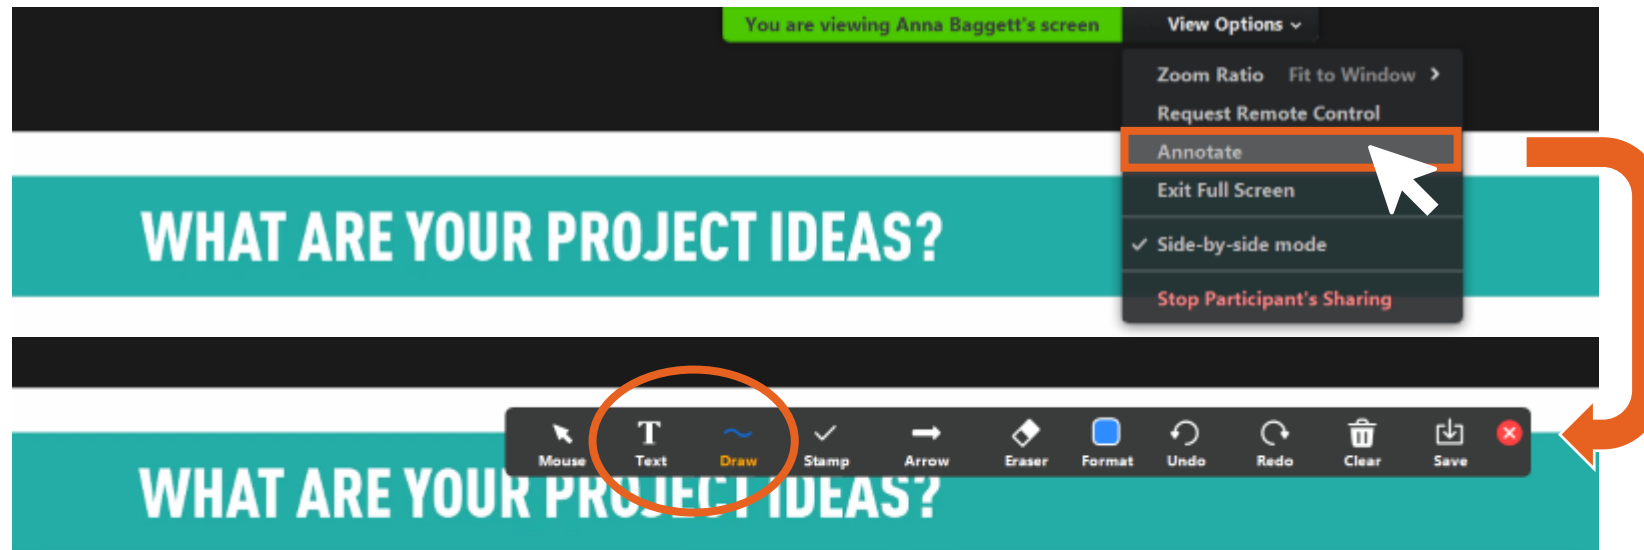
You are viewing Anna Baggett's screen

View Options

Zoom Ratio Fit to Window

Request Remote Control

Annotate

Exit Full Screen

Side-by-side mode

Stop Participant's Sharing

WHAT ARE YOUR PROJECT IDEAS?

Mouse Text Draw Stamp Arrow Eraser Format Undo Redo Clear Save

WHAT ARE YOUR PROJECT IDEAS?